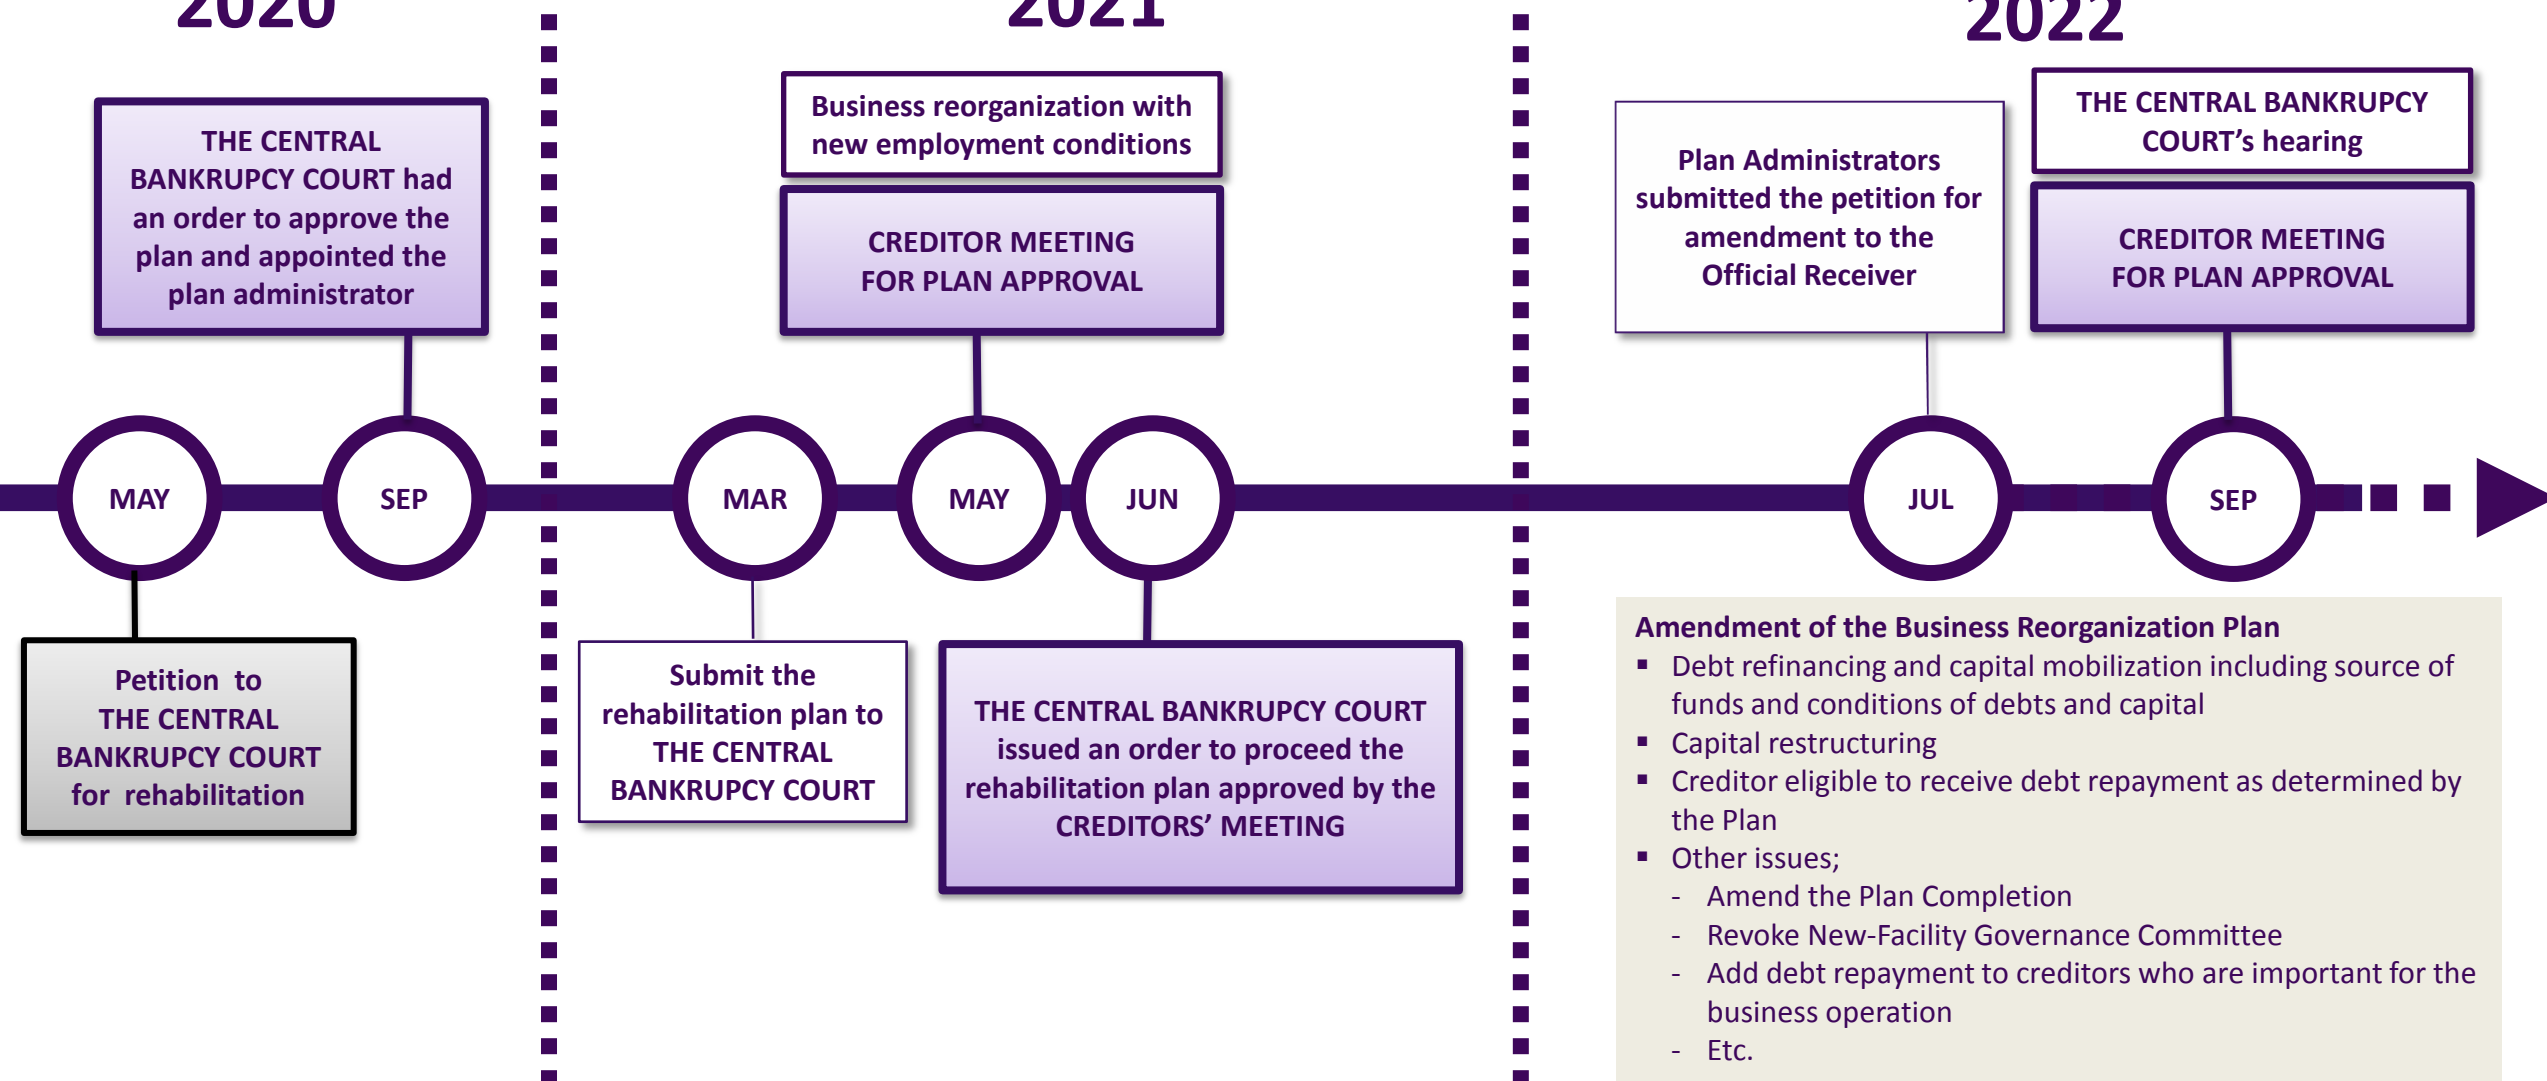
2020

2021

2022

THE CENTRAL BANKRUPCY COURT had an order to approve the plan and appointed the plan administrator

Business reorganization with new employment conditions

CREDITOR MEETING FOR PLAN APPROVAL

Plan Administrators submitted the petition for amendment to the Official Receiver

THE CENTRAL BANKRUPCY COURT's hearing

CREDITOR MEETING FOR PLAN APPROVAL

MAY

SEP

MAR

MAY

JUN

JUL

SEP

Petition to THE CENTRAL BANKRUPCY COURT for rehabilitation

Submit the rehabilitation plan to THE CENTRAL BANKRUPCY COURT

THE CENTRAL BANKRUPCY COURT issued an order to proceed the rehabilitation plan approved by the CREDITORS' MEETING

Amendment of the Business Reorganization Plan
- Debt refinancing and capital mobilization including source of funds and conditions of debts and capital
- Capital restructuring
- Creditor eligible to receive debt repayment as determined by the Plan
- Other issues;
  - Amend the Plan Completion
  - Revoke New-Facility Governance Committee
  - Add debt repayment to creditors who are important for the business operation
  - Etc.